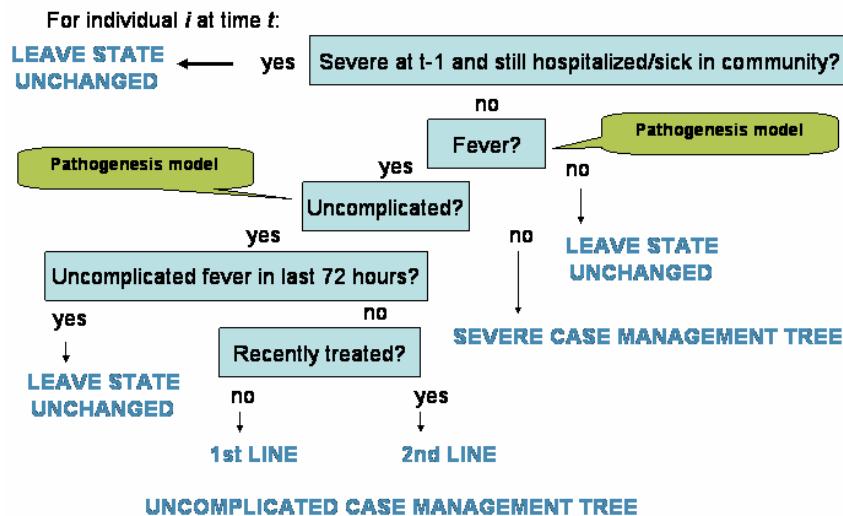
For individual *i* at time *t*:

LEAVE STATE UNCHANGED

yes

Severe at t-1 and still hospitalized/sick in community?

no

Fever?

Pathogenesis model

no

LEAVE STATE UNCHANGED

Pathogenesis model

yes

Uncomplicated?

yes

no

Uncomplicated fever in last 72 hours?

yes

LEAVE STATE UNCHANGED

no

Recently treated?

no

1st LINE

yes

2nd LINE

SEVERE CASE MANAGEMENT TREE

UNCOMPLICATED CASE MANAGEMENT TREE